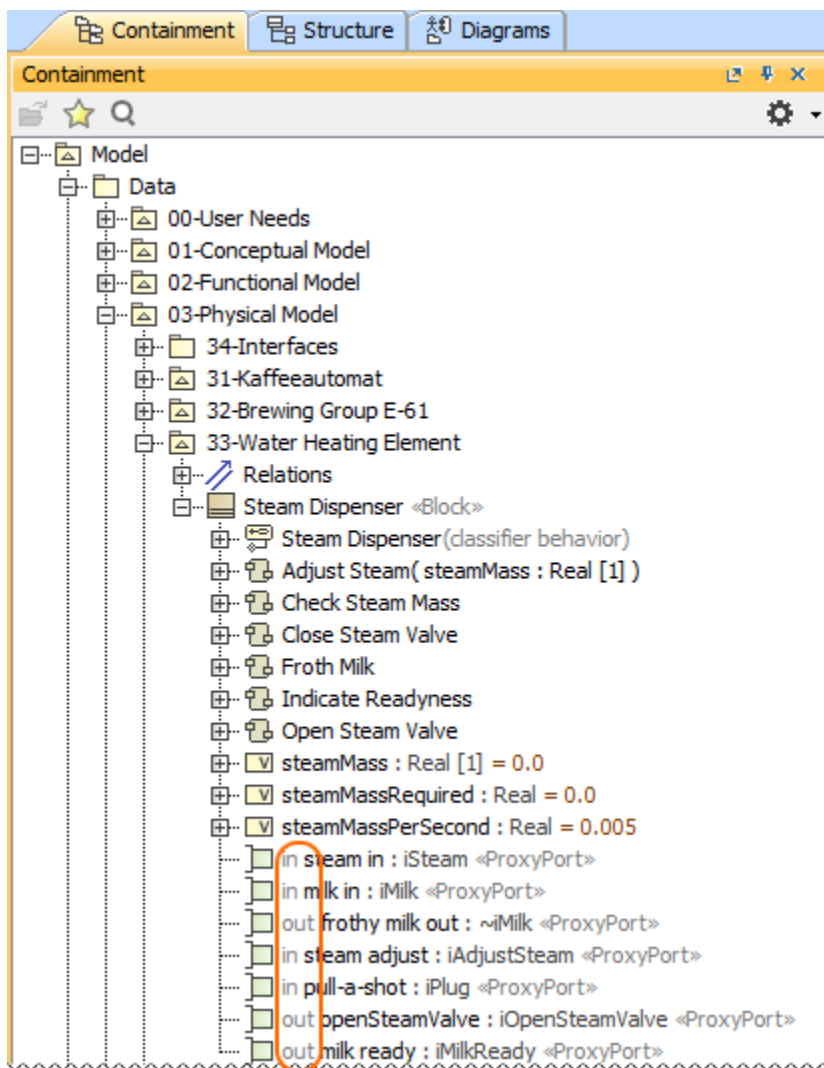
Containment | Structure | Diagrams

Containment

Model
Data
00-User Needs
01-Conceptual Model
02-Functional Model
03-Physical Model
34-Interfaces
31-Kaffeeautomat
32-Brewing Group E-61
33-Water Heating Element
Relations
Steam Dispenser «Block»
Steam Dispenser (classifier behavior)
Adjust Steam( steamMass : Real [1] )
Check Steam Mass
Close Steam Valve
Froth Milk
Indicate Readyness
Open Steam Valve
steamMass : Real [1] = 0.0
steamMassRequired : Real = 0.0
steamMassPerSecond : Real = 0.005
in steam in : iSteam «ProxyPort»
in milk in : iMilk «ProxyPort»
out frothy milk out : ~iMilk «ProxyPort»
in steam adjust : iAdjustSteam «ProxyPort»
in pull-a-shot : iPlug «ProxyPort»
out openSteamValve : iOpenSteamValve «ProxyPort»
out milk ready : iMilkReady «ProxyPort»